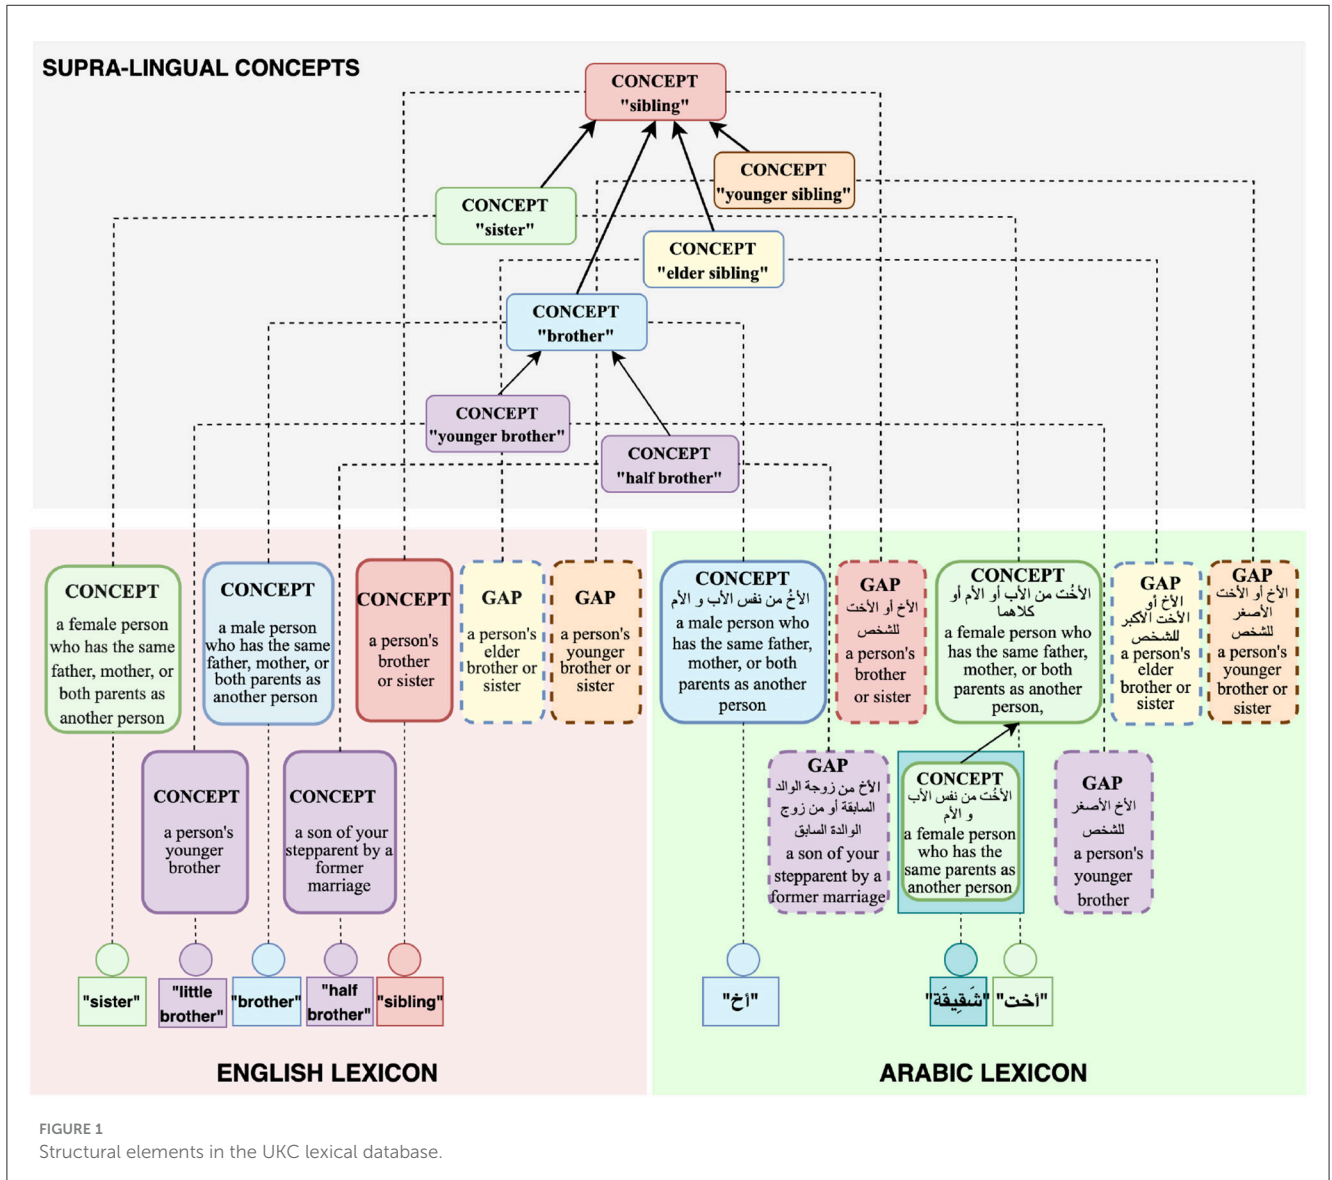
SUPRA-LINGUAL CONCEPTS

CONCEPT "sibling"

CONCEPT "younger sibling"

CONCEPT "sister"

CONCEPT "elder sibling"

CONCEPT "brother"

CONCEPT "younger brother"

CONCEPT "half brother"

CONCEPT a female person who has the same father, mother, or both parents as another person

CONCEPT a male person who has the same father, mother, or both parents as another person

CONCEPT a person's brother or sister

GAP a person's elder brother or sister

GAP a person's younger brother or sister

CONCEPT الأخُ من نفس الأب و الأم a male person who has the same father, mother, or both parents as another person

GAP الأخ أو الأخت للشخص a person's brother or sister

CONCEPT الأخت من الأب أو الأم أو كلاهما a female person who has the same father, mother, or both parents as another person,

GAP الأخ أو الأخت الأكبر للشخص a person's elder brother or sister

GAP الأخ أو الأخت الأصغر للشخص a person's younger brother or sister

CONCEPT a person's younger brother

CONCEPT a son of your stepparent by a former marriage

GAP الأخ من زوجة الوالد السابقة أو من زوج الوالدة السابق a son of your stepparent by a former marriage

CONCEPT الأخت من نفس الأب و الأم a female person who has the same parents as another person

GAP الأخ الأصغر للشخص a person's younger brother

"sister"

"little brother"

"brother"

"half brother"

"sibling"

"أخ"

"شَقِيقَة"

"أخت"

ENGLISH LEXICON

ARABIC LEXICON

FIGURE 1
Structural elements in the UKC lexical database.